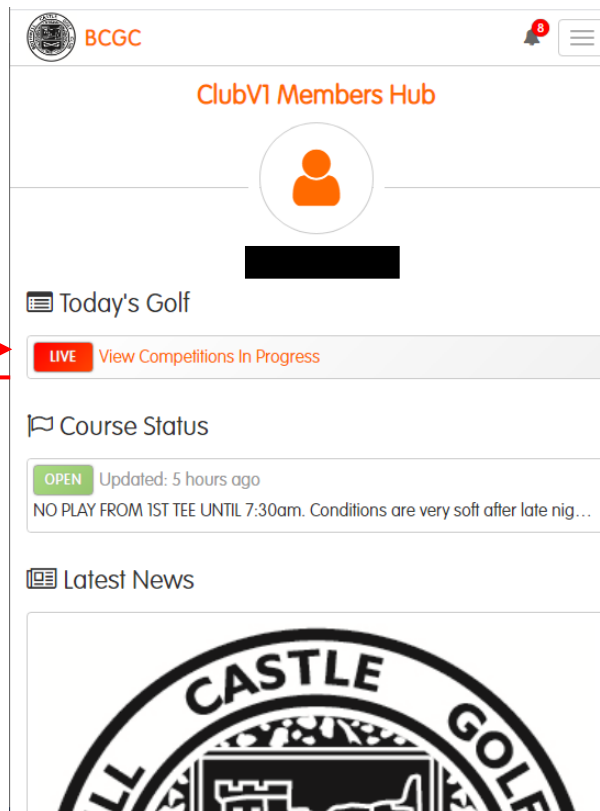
BCGC

8

ClubV1 Members Hub

Today's Golf

LIVE View Competitions In Progress

Course Status

OPEN Updated: 5 hours ago

NO PLAY FROM 1ST TEE UNTIL 7:30am. Conditions are very soft after late nig…

Latest News

CASTLE GOLF